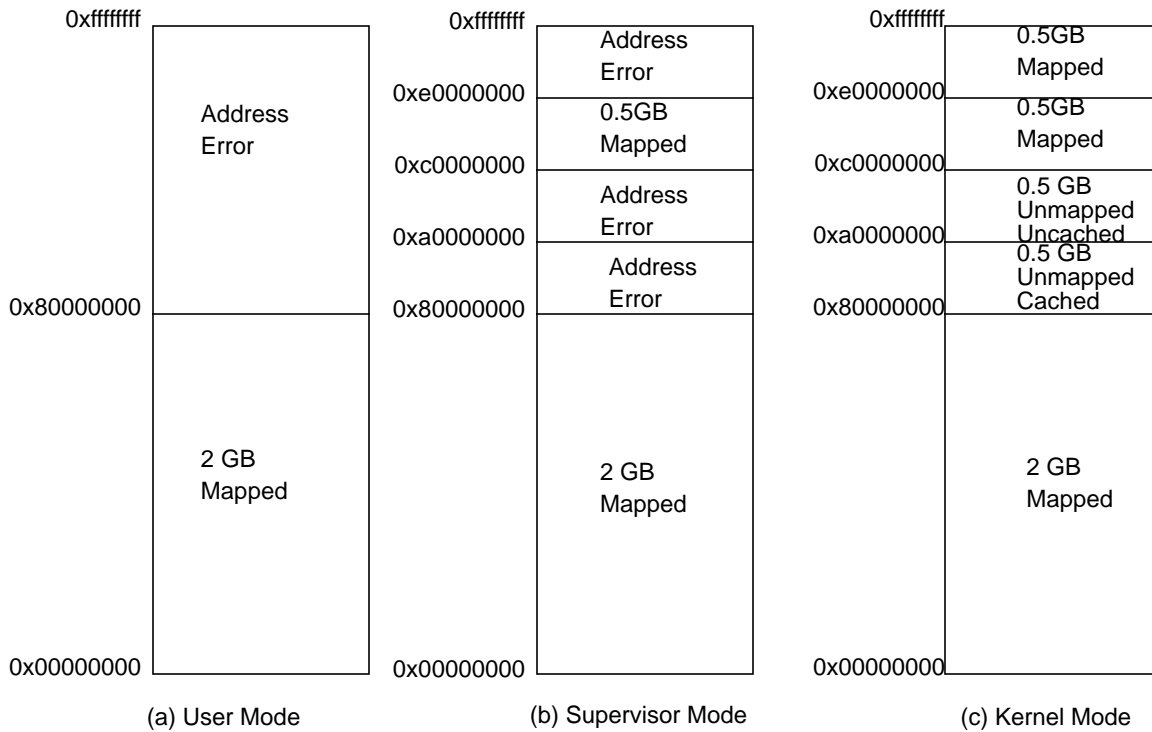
0xffffffff

Address Error

0x80000000

2 GB Mapped

0x00000000

(a) User Mode

0xffffffff

Address Error

0xe0000000

0.5GB Mapped

0xc0000000

Address Error

0xa0000000

Address Error

0x80000000

2 GB Mapped

0x00000000

(b) Supervisor Mode

0xffffffff

0.5GB Mapped

0xe0000000

0.5GB Mapped

0xc0000000

0.5 GB Unmapped Uncached

0xa0000000

0.5 GB Unmapped Cached

0x80000000

2 GB Mapped

0x00000000

(c) Kernel Mode